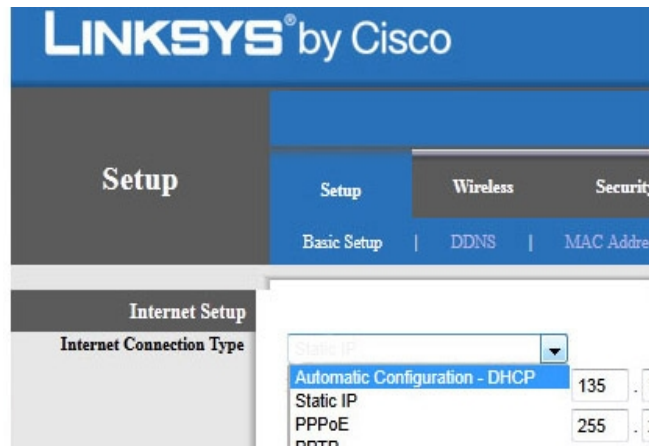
LINKSYS® by Cisco

Setup

Setup | Wireless | Securit

Basic Setup | DDNS | MAC Addre

Internet Setup
Internet Connection Type

Static IP

Automatic Configuration - DHCP
Static IP
PPPoE
PPTP

135 .
255 .